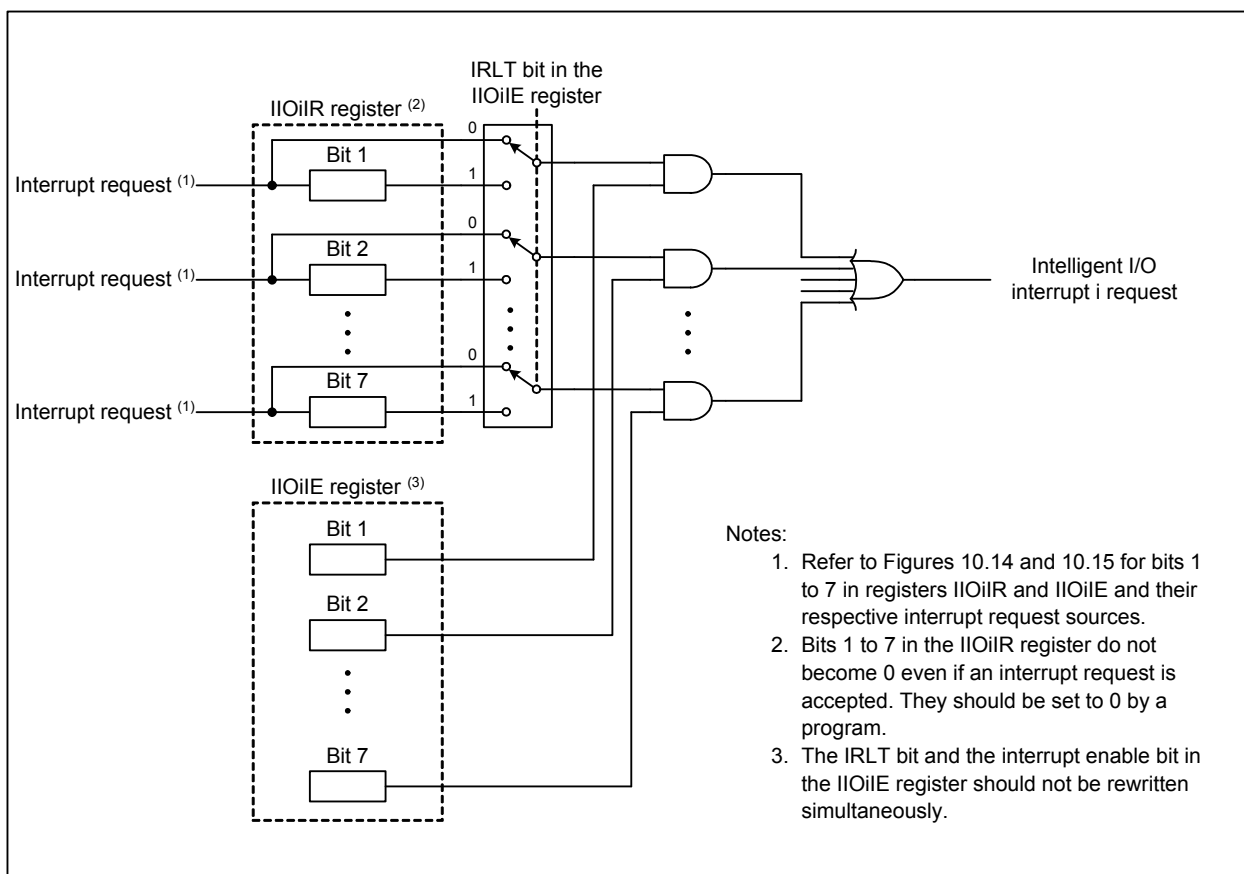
IRLT bit in the IIOiIE register

IIOiIR register $^{(2)}$

0

Bit 1

Interrupt request $^{(1)}$

1

0

Bit 2

Interrupt request $^{(1)}$

1

0

Bit 7

Interrupt request $^{(1)}$

1

Intelligent I/O interrupt i request

IIOiIE register $^{(3)}$

Bit 1

Bit 2

Bit 7

Notes:
1. Refer to Figures 10.14 and 10.15 for bits 1 to 7 in registers IIOiIR and IIOiIE and their respective interrupt request sources.
2. Bits 1 to 7 in the IIOiIR register do not become 0 even if an interrupt request is accepted. They should be set to 0 by a program.
3. The IRLT bit and the interrupt enable bit in the IIOiIE register should not be rewritten simultaneously.